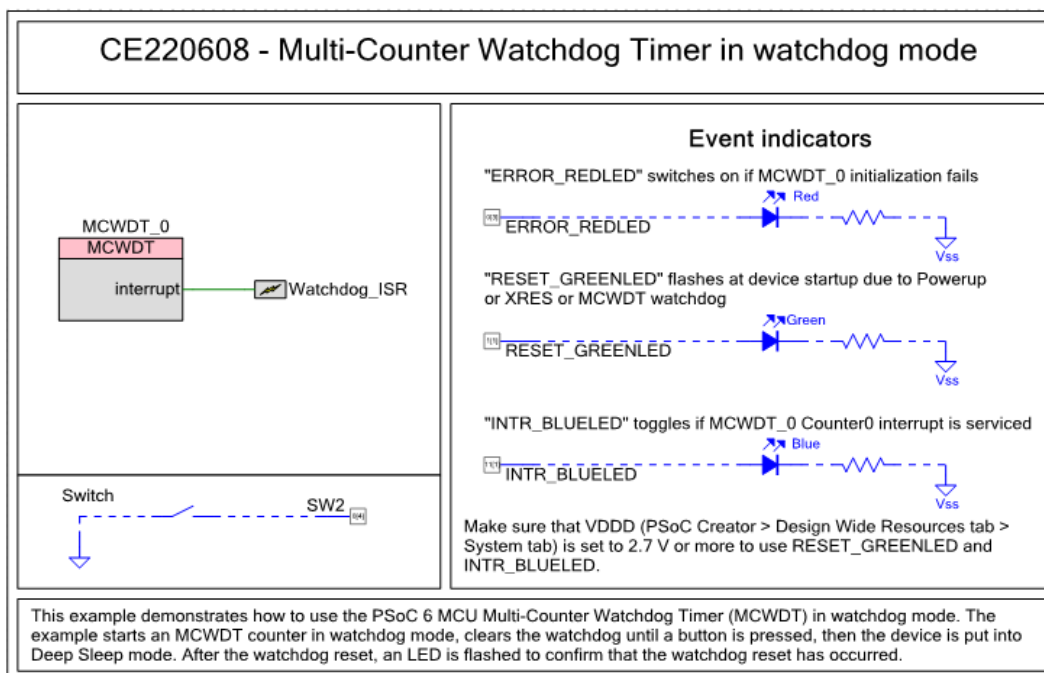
CE220608 - Multi-Counter Watchdog Timer in watchdog mode

MCWDT_0
MCWDT
interrupt
Watchdog_ISR

Switch
SW2

Event indicators

"ERROR_REDLED" switches on if MCWDT_0 initialization fails
ERROR_REDLED
Red
Vss

"RESET_GREENLED" flashes at device startup due to Powerup or XRES or MCWDT watchdog
RESET_GREENLED
Green
Vss

"INTR_BLUELED" toggles if MCWDT_0 Counter0 interrupt is serviced
INTR_BLUELED
Blue
Vss

Make sure that VDDD (PSoC Creator > Design Wide Resources tab > System tab) is set to 2.7 V or more to use RESET_GREENLED and INTR_BLUELED.

This example demonstrates how to use the PSoC 6 MCU Multi-Counter Watchdog Timer (MCWDT) in watchdog mode. The example starts an MCWDT counter in watchdog mode, clears the watchdog until a button is pressed, then the device is put into Deep Sleep mode. After the watchdog reset, an LED is flashed to confirm that the watchdog reset has occurred.